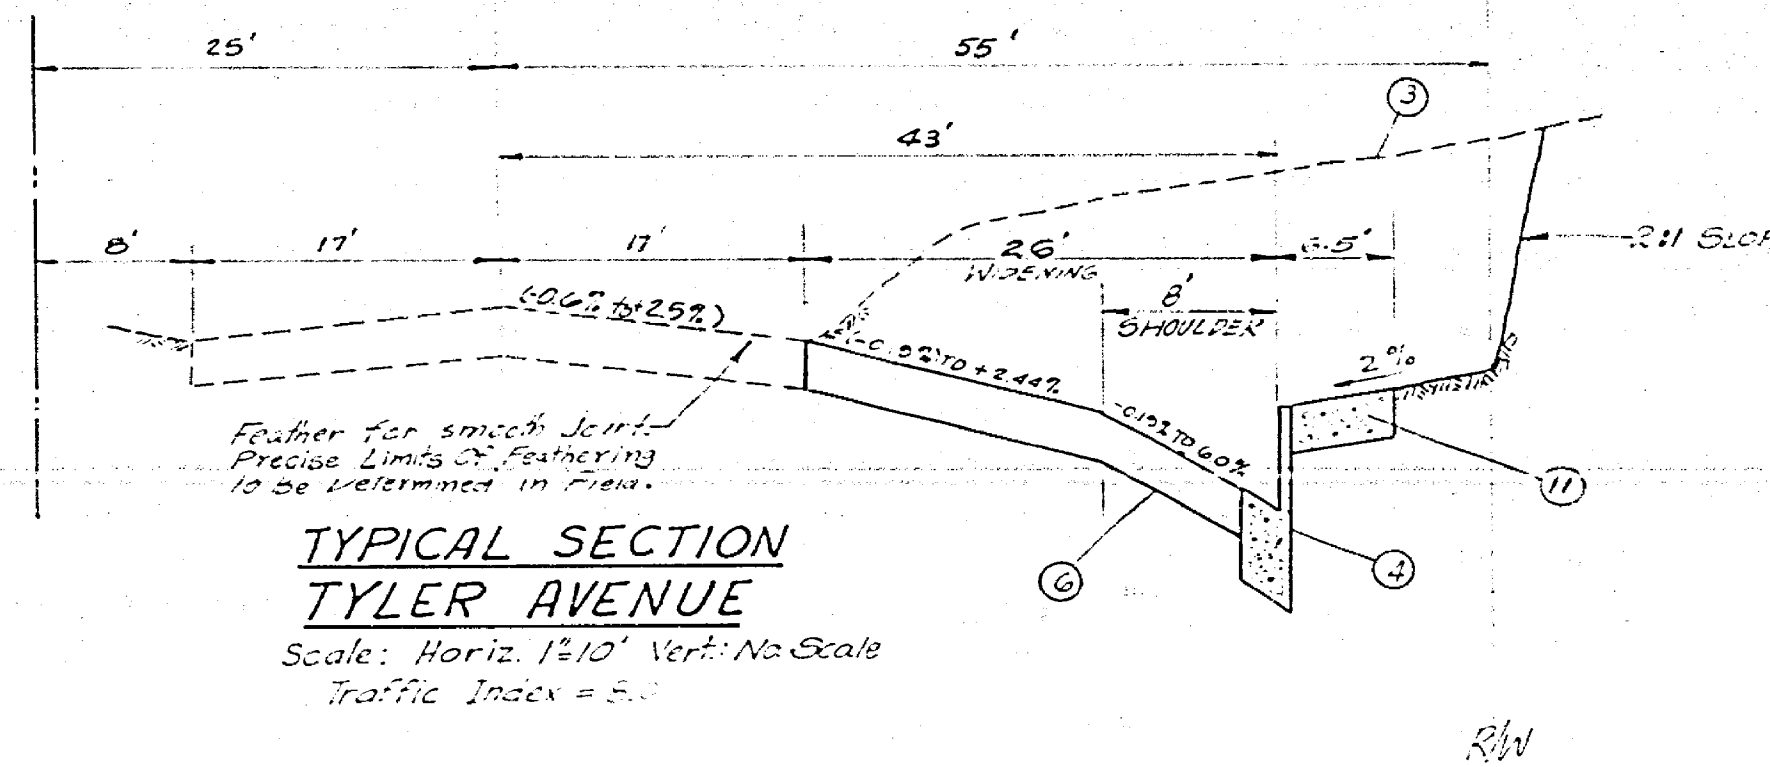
25'

55'

3

43'

2:1 SLO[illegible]

8'

17'

17'

26'
WIDENING

6.5'

8'
SHOULDER

(-0.6% to +2.5%)

(-0.92% TO +2.44%

2%

-0.19% TO 6.0%

Feather for smooth Joint.
Precise Limits Of Feathering
To Be Determined In Field.

11

TYPICAL SECTION
TYLER AVENUE

6

4

Scale: Horiz. 1"=10' Vert: No Scale
Traffic Index = 5.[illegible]

R/W